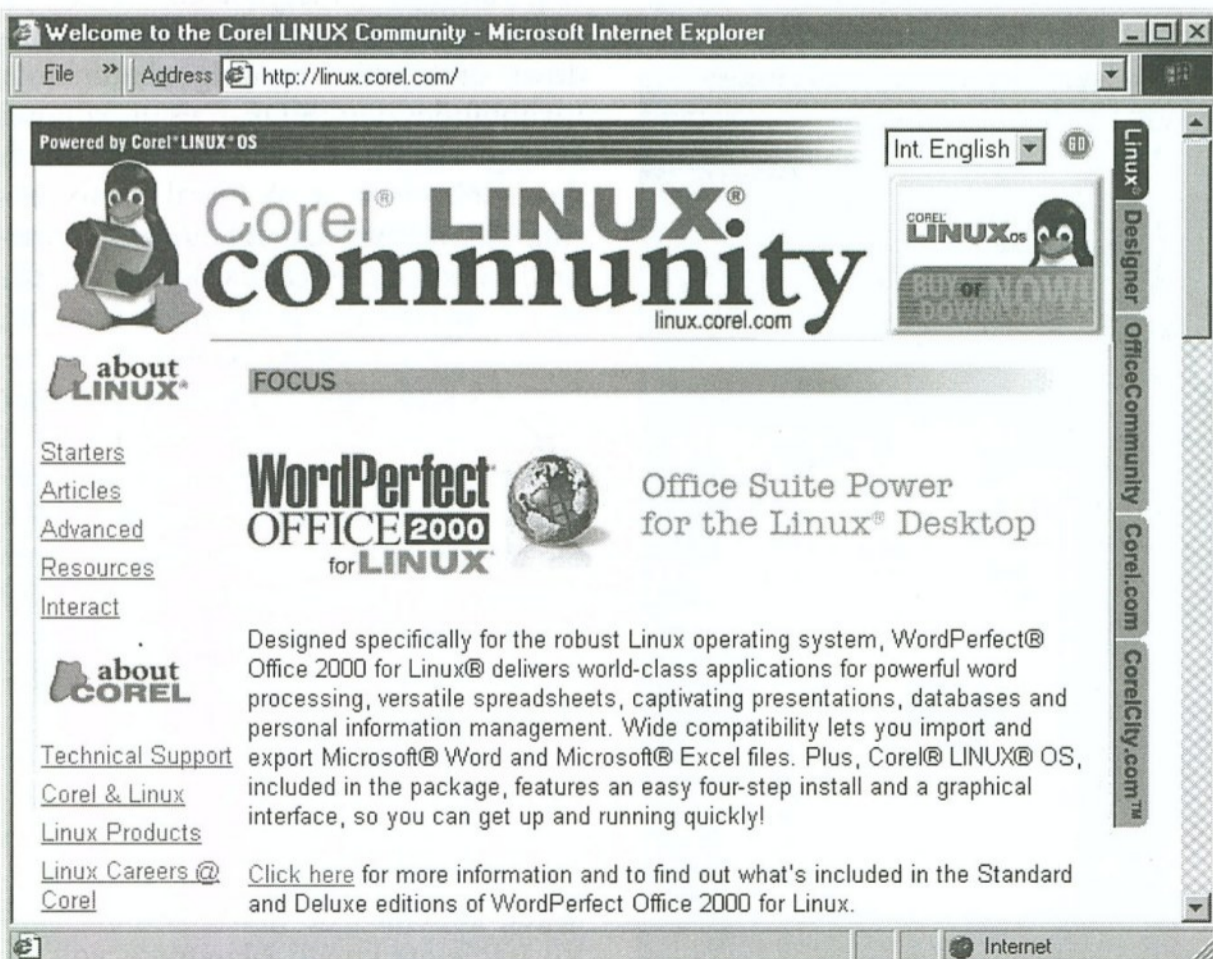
Welcome to the Corel LINUX Community - Microsoft Internet Explorer

File » Address http://linux.corel.com/

Powered by Corel® LINUX® OS

Int. English GO

Corel® LINUX® community
linux.corel.com

COREL LINUX OS
BUY OR DOWNLOAD NOW!

Linux®
Designer
OfficeCommunity
Corel.com
CorelCity.com™

about LINUX®

Starters
Articles
Advanced
Resources
Interact

about COREL

Technical Support
Corel & Linux
Linux Products
Linux Careers @ Corel

FOCUS

WordPerfect® OFFICE 2000 for LINUX®

Office Suite Power for the Linux® Desktop

Designed specifically for the robust Linux operating system, WordPerfect® Office 2000 for Linux® delivers world-class applications for powerful word processing, versatile spreadsheets, captivating presentations, databases and personal information management. Wide compatibility lets you import and export Microsoft® Word and Microsoft® Excel files. Plus, Corel® LINUX® OS, included in the package, features an easy four-step install and a graphical interface, so you can get up and running quickly!

Click here for more information and to find out what's included in the Standard and Deluxe editions of WordPerfect Office 2000 for Linux.

Internet